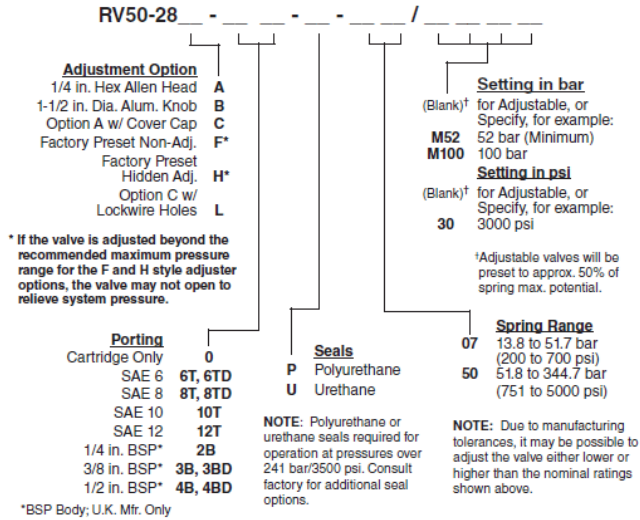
RV50-28__ - __ __ - __ - __ __ / __ __ __ __

Adjustment Option
1/4 in. Hex Allen Head **A**
1-1/2 in. Dia. Alum. Knob **B**
Option A w/ Cover Cap **C**
Factory Preset Non-Adj. **F***
Factory Preset Hidden Adj. **H***
Option C w/ Lockwire Holes **L**

* If the valve is adjusted beyond the recommended maximum pressure range for the F and H style adjuster options, the valve may not open to relieve system pressure.

Porting
Cartridge Only **0**
SAE 6 **6T, 6TD**
SAE 8 **8T, 8TD**
SAE 10 **10T**
SAE 12 **12T**
1/4 in. BSP* **2B**
3/8 in. BSP* **3B, 3BD**
1/2 in. BSP* **4B, 4BD**

*BSP Body; U.K. Mfr. Only

Seals
**P** Polyurethane
**U** Urethane

NOTE: Polyurethane or urethane seals required for operation at pressures over 241 bar/3500 psi. Consult factory for additional seal options.

Setting in bar
(Blank)† for Adjustable, or Specify, for example:
**M52** 52 bar (Minimum)
**M100** 100 bar

Setting in psi
(Blank)† for Adjustable, or Specify, for example:
**30** 3000 psi

†Adjustable valves will be preset to approx. 50% of spring max. potential.

Spring Range
**07** 13.8 to 51.7 bar (200 to 700 psi)
**50** 51.8 to 344.7 bar (751 to 5000 psi)

NOTE: Due to manufacturing tolerances, it may be possible to adjust the valve either lower or higher than the nominal ratings shown above.